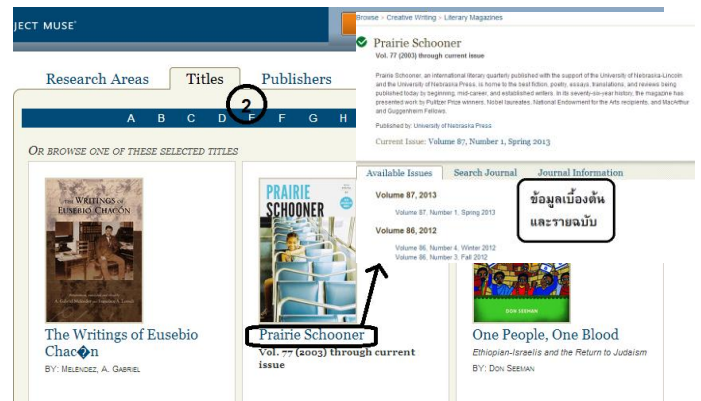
JECT MUSE

Research Areas
Titles
Publishers

2

A B C D E F G H

OR BROWSE ONE OF THESE SELECTED TITLES

THE WRITINGS OF EUSEBIO CHACÓN

The Writings of Eusebio Chac�n
BY: MELENDEZ, A. GABRIEL

PRAIRIE SCHOONER

Prairie Schooner
Vol. 77 (2003) through current issue

DON SEEMAN

One People, One Blood
Ethiopian-Israelis and the Return to Judaism
BY: DON SEEMAN

Browse > Creative Writing > Literary Magazines

Prairie Schooner
Vol. 77 (2003) through current issue

Prairie Schooner, an international literary quarterly published with the support of the University of Nebraska-Lincoln and the University of Nebraska Press, is home to the best fiction, poetry, essays, translations, and reviews being published today by beginning, mid-career, and established writers. In its seventy-six-year history, the magazine has presented work by Pulitzer Prize winners, Nobel laureates, National Endowment for the Arts recipients, and MacArthur and Guggenheim Fellows.

Published by: University of Nebraska Press

Current Issue: Volume 87, Number 1, Spring 2013

Available Issues
Search Journal
Journal Information

Volume 87, 2013
Volume 87, Number 1, Spring 2013

Volume 86, 2012
Volume 86, Number 4, Winter 2012
Volume 86, Number 3, Fall 2012

ข้อมูลเบื้องต้น
และรายฉบับ